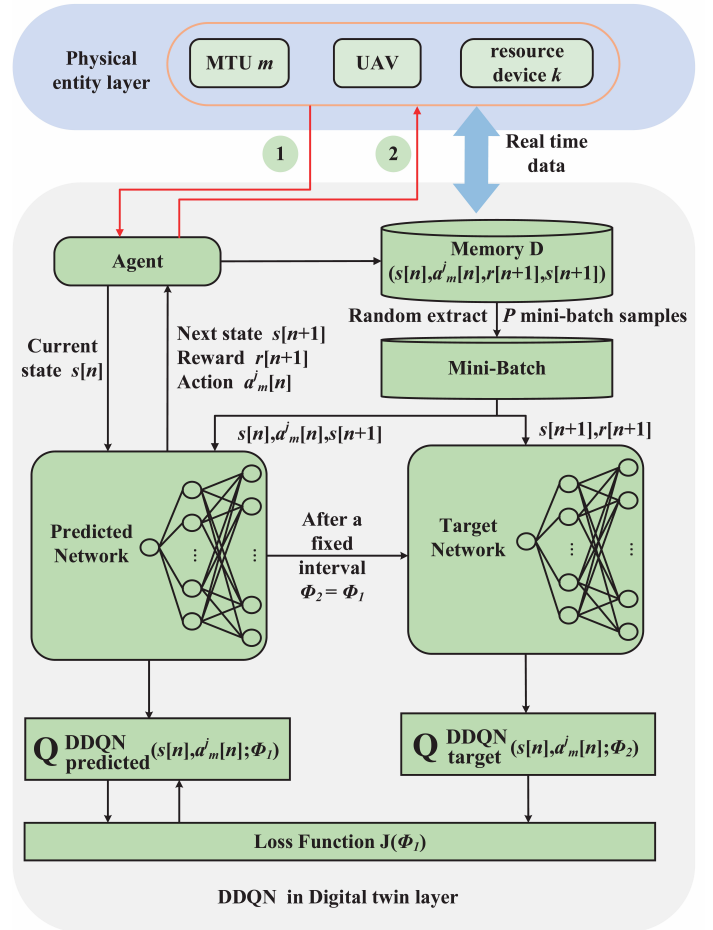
Physical entity layer

MTU $m$

UAV

resource device $k$

1

2

Real time data

Agent

Memory D $(s[n],a^j_m[n],r[n+1],s[n+1])$

Random extract $P$ mini-batch samples

Current state $s[n]$

Next state $s[n+1]$
Reward $r[n+1]$
Action $a^j_m[n]$

Mini-Batch

$s[n],a^j_m[n],s[n+1]$

$s[n+1],r[n+1]$

Predicted Network

After a fixed interval $\Phi_2=\Phi_1$

Target Network

$Q^{DDQN}_{predicted}(s[n],a^j_m[n];\Phi_1)$

$Q^{DDQN}_{target}(s[n],a^j_m[n];\Phi_2)$

Loss Function $J(\Phi_1)$

DDQN in Digital twin layer